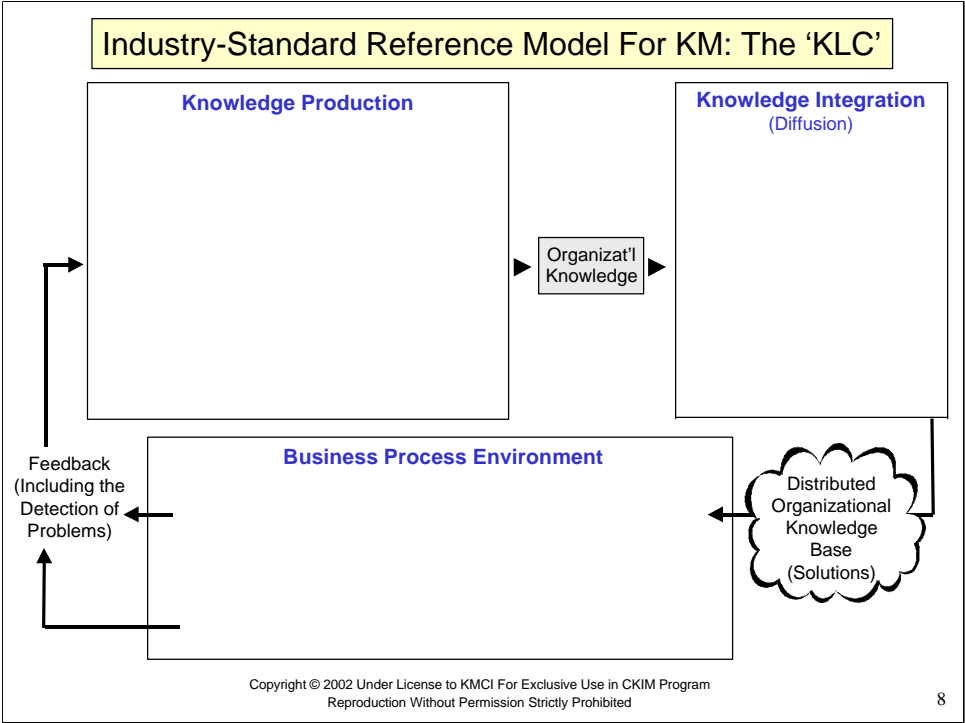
Industry-Standard Reference Model For KM: The 'KLC'

Knowledge Production

Knowledge Integration
(Diffusion)

Organizat'l Knowledge

Feedback (Including the Detection of Problems)

Business Process Environment

Distributed Organizational Knowledge Base (Solutions)

Copyright © 2002 Under License to KMCI For Exclusive Use in CKIM Program
Reproduction Without Permission Strictly Prohibited

8